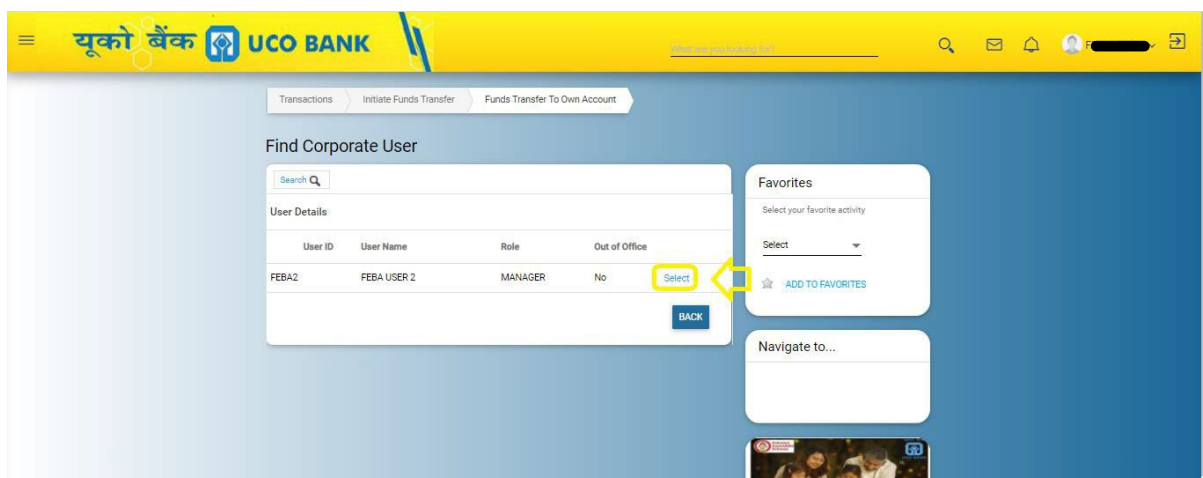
यूको बैंक UCO BANK

What are you looking for?

F

Transactions | Initiate Funds Transfer | Funds Transfer To Own Account

Find Corporate User

Search

User Details

| User ID | User Name | Role | Out of Office | |
|---|---|---|---|---|
| FEBA2 | FEBA USER 2 | MANAGER | No | Select |

BACK

Favorites

Select your favorite activity

Select

ADD TO FAVORITES

Navigate to...